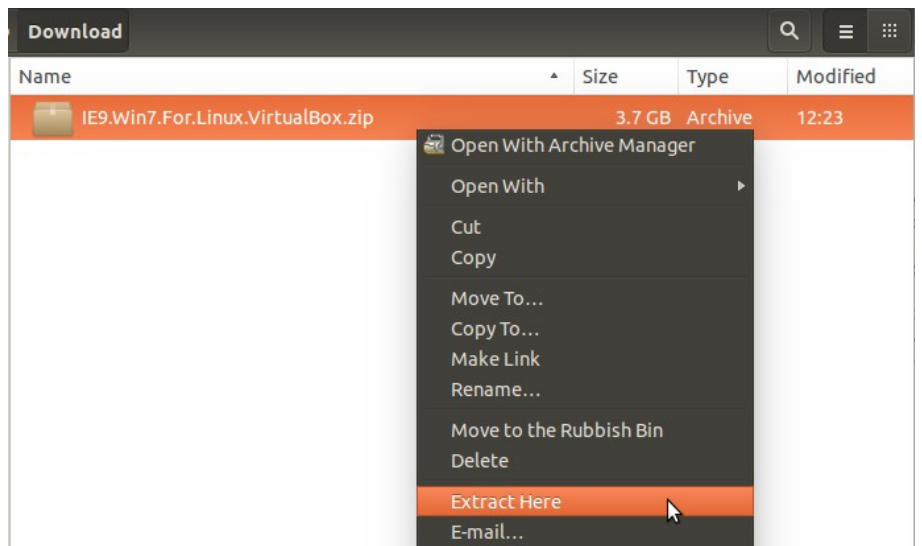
Download

| Name | Size | Type | Modified |
|---|---|---|---|
| IE9.Win7.For.Linux.VirtualBox.zip | 3.7 GB | Archive | 12:23 |

Open With Archive Manager
Open With
Cut
Copy
Move To…
Copy To…
Make Link
Rename…
Move to the Rubbish Bin
Delete
Extract Here
E-mail…